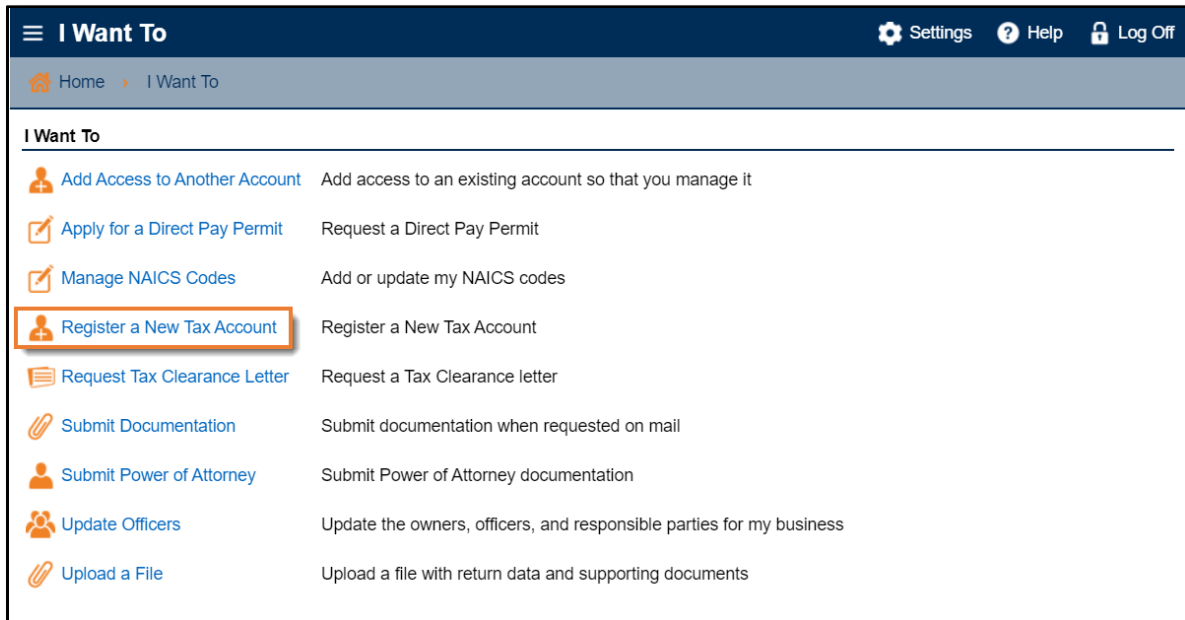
I Want To

Settings Help Log Off

Home › I Want To

I Want To

| | |
|---|---|
| Add Access to Another Account | Add access to an existing account so that you manage it |
| Apply for a Direct Pay Permit | Request a Direct Pay Permit |
| Manage NAICS Codes | Add or update my NAICS codes |
| Register a New Tax Account | Register a New Tax Account |
| Request Tax Clearance Letter | Request a Tax Clearance letter |
| Submit Documentation | Submit documentation when requested on mail |
| Submit Power of Attorney | Submit Power of Attorney documentation |
| Update Officers | Update the owners, officers, and responsible parties for my business |
| Upload a File | Upload a file with return data and supporting documents |